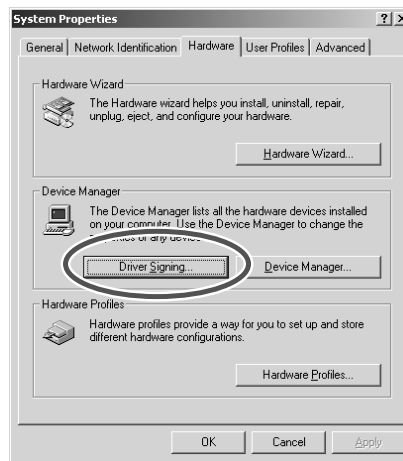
System Properties ? ×

General | Network Identification | Hardware | User Profiles | Advanced

Hardware Wizard

The Hardware wizard helps you install, uninstall, repair, unplug, eject, and configure your hardware.

Hardware Wizard...

Device Manager

The Device Manager lists all the hardware devices installed on your computer. Use the Device Manager to change the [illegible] of any device.

Driver Signing... Device Manager...

Hardware Profiles

Hardware profiles provide a way for you to set up and store different hardware configurations.

Hardware Profiles...

OK Cancel Apply